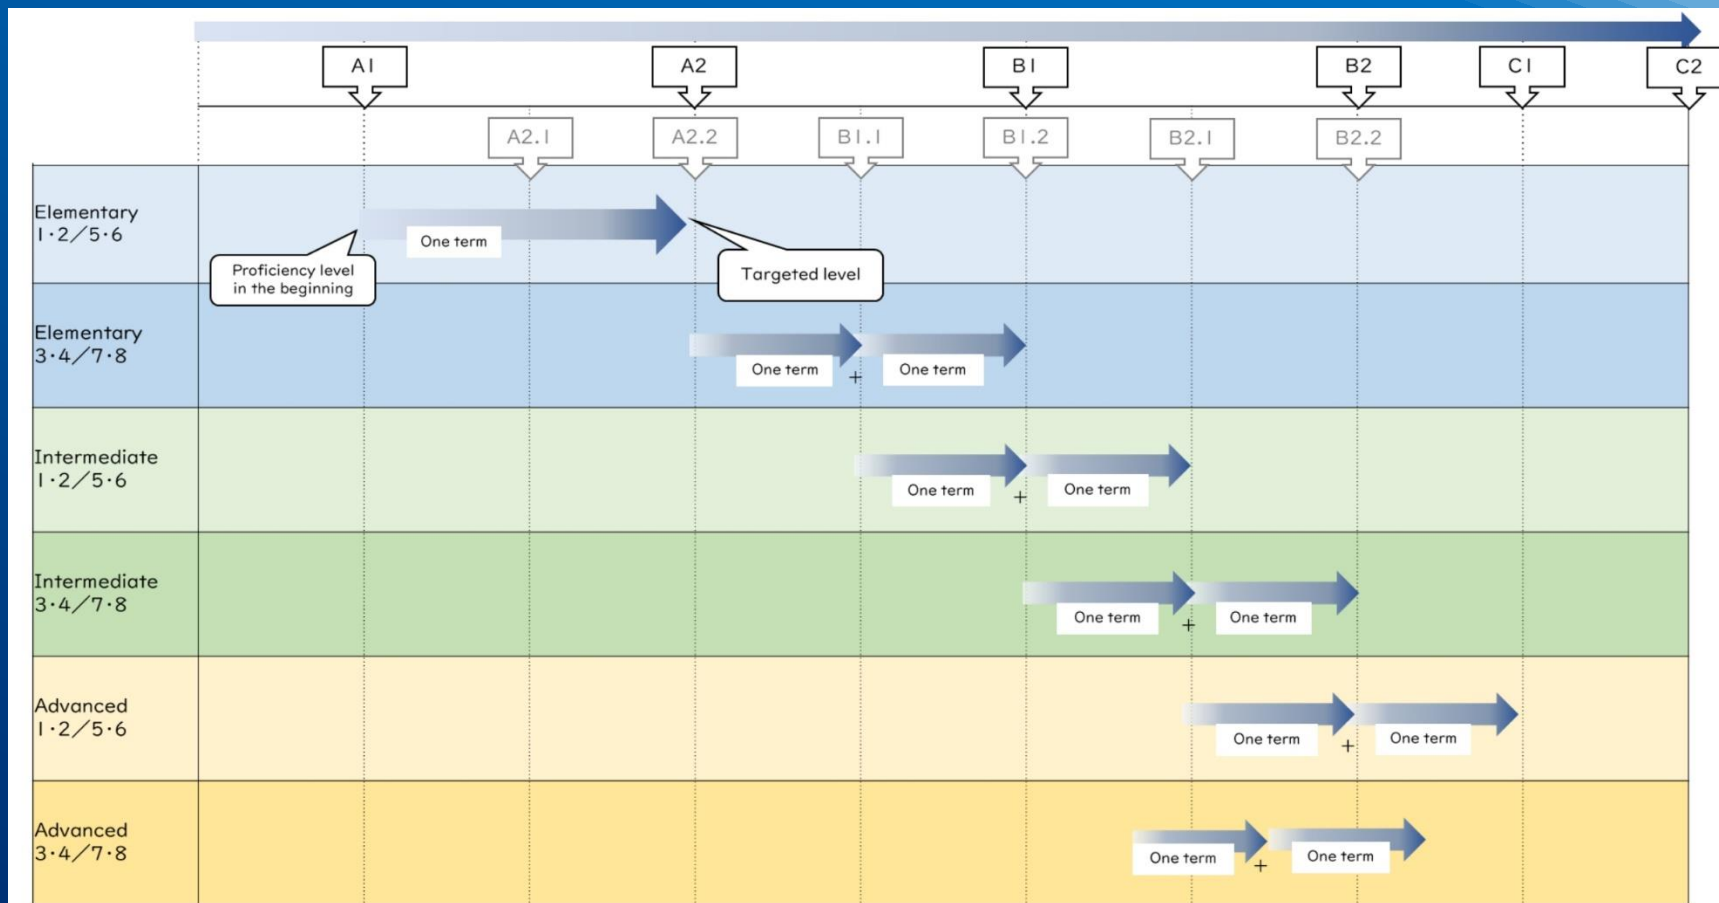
A1 A2 B1 B2 C1 C2

A2.1 A2.2 B1.1 B1.2 B2.1 B2.2

Elementary 1·2/5·6

One term

Proficiency level in the beginning

Targeted level

Elementary 3·4/7·8

One term + One term

Intermediate 1·2/5·6

One term + One term

Intermediate 3·4/7·8

One term + One term

Advanced 1·2/5·6

One term + One term

Advanced 3·4/7·8

One term + One term